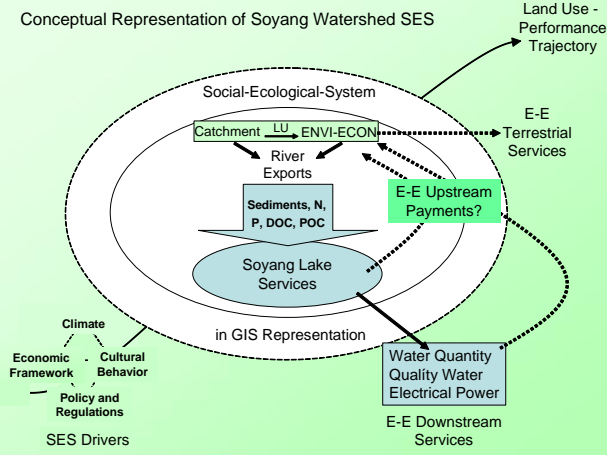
Conceptual Representation of Soyang Watershed SES

Land Use - Performance Trajectory

Social-Ecological-System

Catchment LU ENVI-ECON

E-E Terrestrial Services

River Exports

Sediments, N, P, DOC, POC

E-E Upstream Payments?

Soyang Lake Services

in GIS Representation

Climate

Economic Framework

Cultural Behavior

Policy and Regulations

SES Drivers

Water Quantity Quality Water Electrical Power

E-E Downstream Services